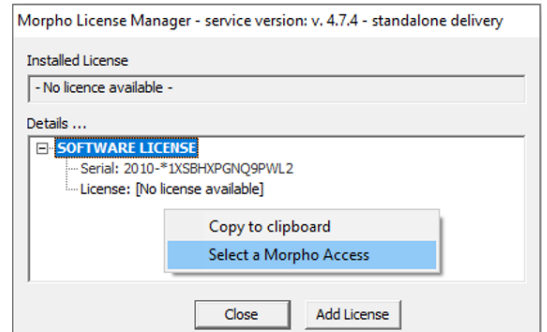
Morpho License Manager - service version: v. 4.7.4 - standalone delivery

Installed License

- No licence available -

Details ...

SOFTWARE LICENSE

Serial: 2010-*1XSBHXPGNQ9PWL2

License: [No license available]

Copy to clipboard

Select a Morpho Access

Close

Add License